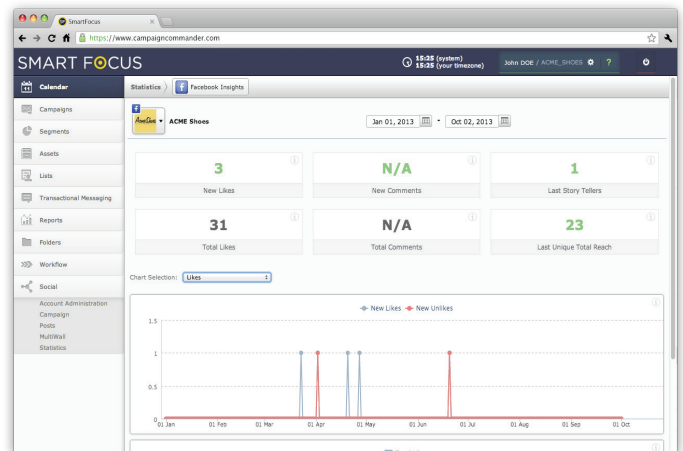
SmartFocus

https://www.campaigncommander.com

SMART FOCUS

15:25 (system)
15:25 (your timezone)

John DOE / ACME_SHOES

?

Calendar

Campaigns

Segments

Assets

Lists

Transactional Messaging

Reports

Folders

Workflow

Social

Account Administration
Campaign
Posts
MultiWall
Statistics

Statistics

Facebook Insights

ACME Shoes

Jan 01, 2013 - Oct 02, 2013

| 3 | N/A | 1 |
|---|---|---|
| New Likes | New Comments | Last Story Tellers |
| 31 | N/A | 23 |
| Total Likes | Total Comments | Last Unique Total Reach |

Chart Selection: Likes

New Likes New Unlikes

1.5
1
0.5
0

01 Jan 01 Feb 01 Mar 01 Apr 01 May 01 Jun 01 Jul 01 Aug 01 Sep 01 Oct